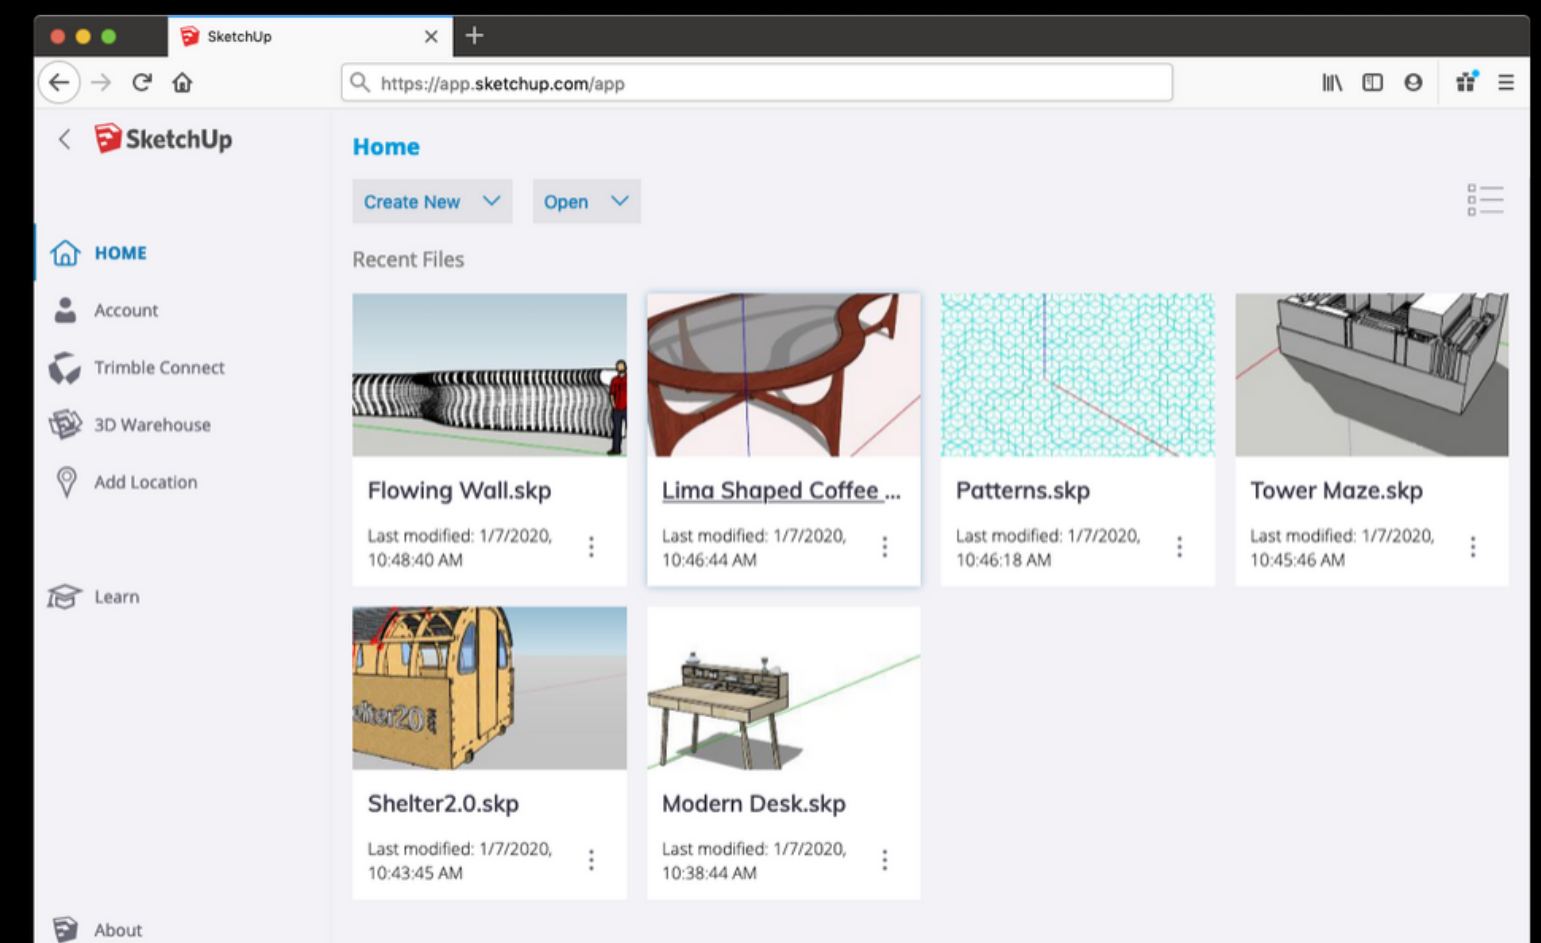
SketchUp

https://app.sketchup.com/app

SketchUp

HOME
Account
Trimble Connect
3D Warehouse
Add Location
Learn
About

Home

Create New
Open

Recent Files

Flowing Wall.skp
Last modified: 1/7/2020, 10:48:40 AM

Lima Shaped Coffee ...
Last modified: 1/7/2020, 10:46:44 AM

Patterns.skp
Last modified: 1/7/2020, 10:46:18 AM

Tower Maze.skp
Last modified: 1/7/2020, 10:45:46 AM

Shelter2.0.skp
Last modified: 1/7/2020, 10:43:45 AM

Modern Desk.skp
Last modified: 1/7/2020, 10:38:44 AM